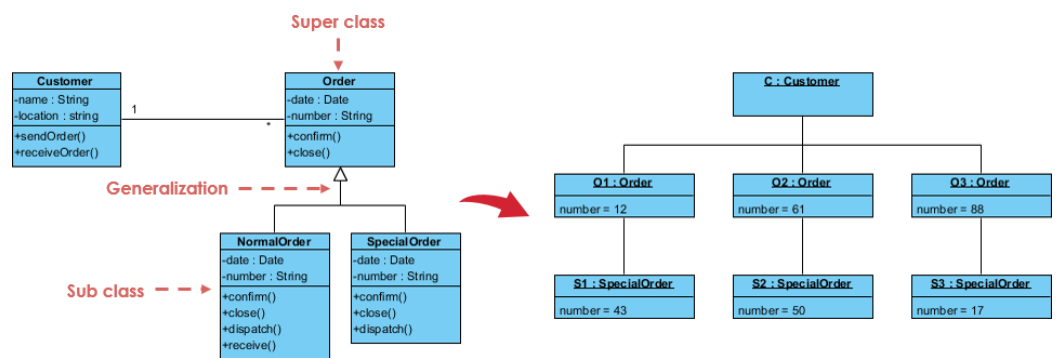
Super class

Customer
-name : String
-location : string
+sendOrder()
+receiveOrder()

1

*

Order
-date : Date
-number : String
+confirm()
+close()

Generalization

NormalOrder
-date : Date
-number : String
+confirm()
+close()
+dispatch()
+receive()

SpecialOrder
-date : Date
-number : String
+confirm()
+close()
+dispatch()

Sub class

C : Customer

O1 : Order
number = 12

O2 : Order
number = 61

O3 : Order
number = 88

S1 : SpecialOrder
number = 43

S2 : SpecialOrder
number = 50

S3 : SpecialOrder
number = 17